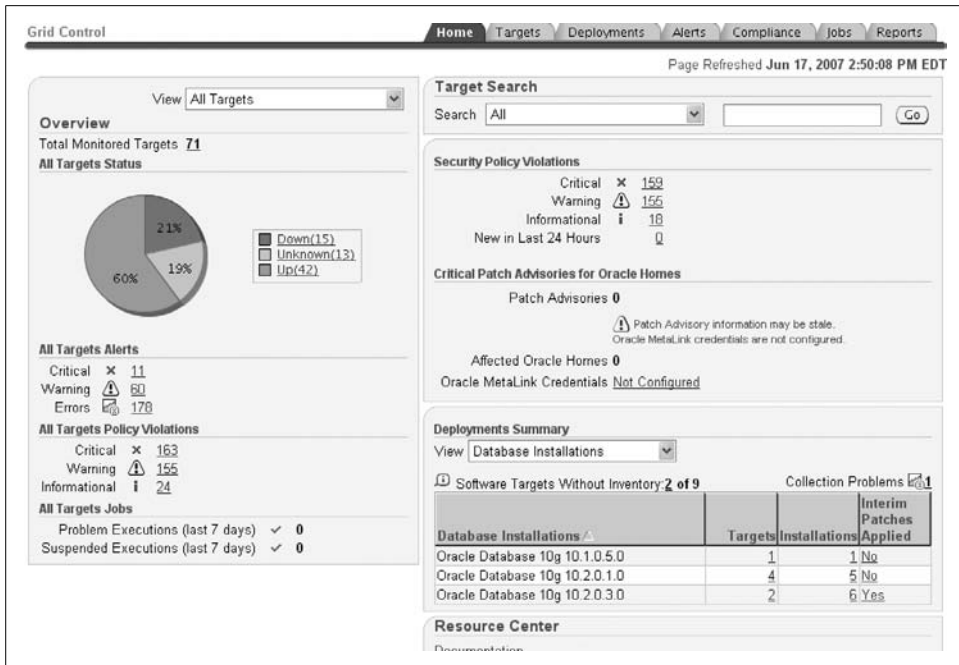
Grid Control

Home | Targets | Deployments | Alerts | Compliance | Jobs | Reports

Page Refreshed Jun 17, 2007 2:50:08 PM EDT

View All Targets

Overview

Total Monitored Targets 71

All Targets Status

21%
19%
60%

Down(15)
Unknown(13)
Up(42)

All Targets Alerts

Critical × 11
Warning 60
Errors 178

All Targets Policy Violations

Critical × 163
Warning 155
Informational i 24

All Targets Jobs

Problem Executions (last 7 days) ✓ 0
Suspended Executions (last 7 days) ✓ 0

Target Search

Search All

Go

Security Policy Violations

Critical × 159
Warning 155
Informational i 18
New in Last 24 Hours 0

Critical Patch Advisories for Oracle Homes

Patch Advisories 0

Patch Advisory information may be stale. Oracle MetaLink credentials are not configured.

Affected Oracle Homes 0

Oracle MetaLink Credentials Not Configured

Deployments Summary

View Database Installations

Software Targets Without Inventory: 2 of 9

Collection Problems 1

| Database Installations | Targets | Installations | Interim Patches Applied |
|---|---|---|---|
| Oracle Database 10g 10.1.0.5.0 | 1 | 1 | No |
| Oracle Database 10g 10.2.0.1.0 | 4 | 5 | No |
| Oracle Database 10g 10.2.0.3.0 | 2 | 6 | Yes |

Resource Center

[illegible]